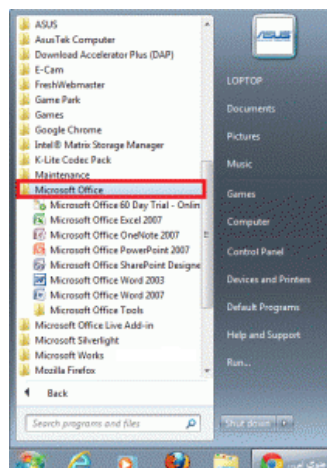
ASUS
AsusTek Computer
Download Accelerator Plus (DAP)
E-Cam
FreshWebmaster
Game Park
Games
Google Chrome
Intel® Matrix Storage Manager
K-Lite Codec Pack
Maintenance
Microsoft Office
Microsoft Office 60 Day Trial - Onlin
Microsoft Office Excel 2007
Microsoft Office OneNote 2007
Microsoft Office PowerPoint 2007
Microsoft Office SharePoint Designe
Microsoft Office Word 2003
Microsoft Office Word 2007
Microsoft Office Tools
Microsoft Office Live Add-in
Microsoft Silverlight
Microsoft Works
Mozilla Firefox
Back
Search programs and files

LOPTOP
Documents
Pictures
Music
Games
Computer
Control Panel
Devices and Printers
Default Programs
Help and Support
Run...
Shut down